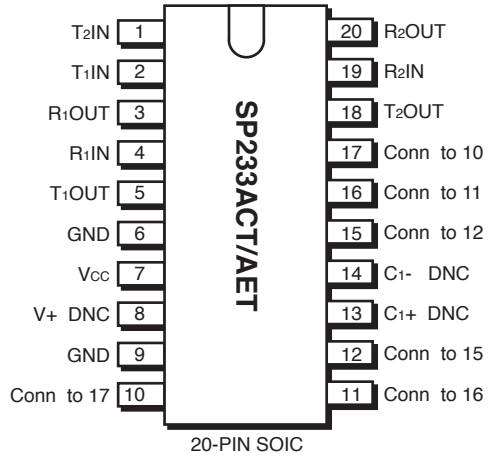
T2IN 1
T1IN 2
R1OUT 3
R1IN 4
T1OUT 5
GND 6
VCC 7
V+ DNC 8
GND 9
Conn to 17 10

SP233ACT/AET

20 R2OUT
19 R2IN
18 T2OUT
17 Conn to 10
16 Conn to 11
15 Conn to 12
14 C1- DNC
13 C1+ DNC
12 Conn to 15
11 Conn to 16

20-PIN SOIC